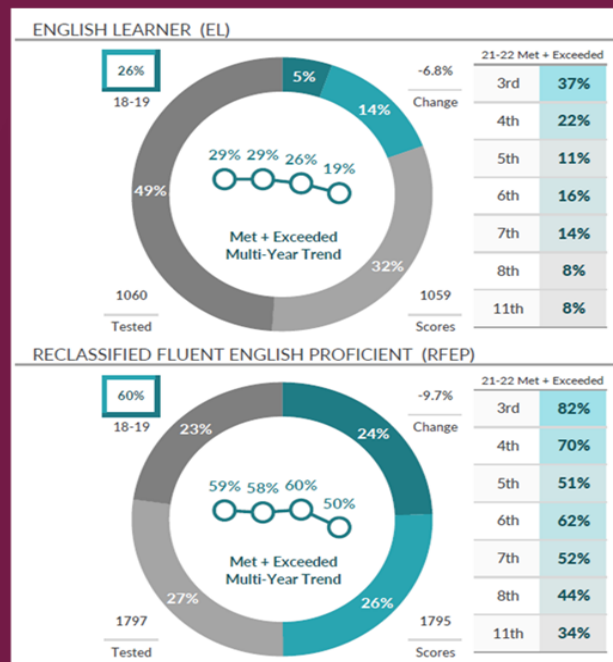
ENGLISH LEARNER (EL)

26%
18-19

5%
14%
49%
32%

-6.8%
Change

29% 29% 26% 19%

Met + Exceeded
Multi-Year Trend

1060
Tested

1059
Scores

| 21-22 Met + Exceeded | |
|---|---|
| 3rd | 37% |
| 4th | 22% |
| 5th | 11% |
| 6th | 16% |
| 7th | 14% |
| 8th | 8% |
| 11th | 8% |

RECLASSIFIED FLUENT ENGLISH PROFICIENT (RFEP)

60%
18-19

23%
24%
27%
26%

-9.7%
Change

59% 58% 60% 50%

Met + Exceeded
Multi-Year Trend

1797
Tested

1795
Scores

| 21-22 Met + Exceeded | |
|---|---|
| 3rd | 82% |
| 4th | 70% |
| 5th | 51% |
| 6th | 62% |
| 7th | 52% |
| 8th | 44% |
| 11th | 34% |